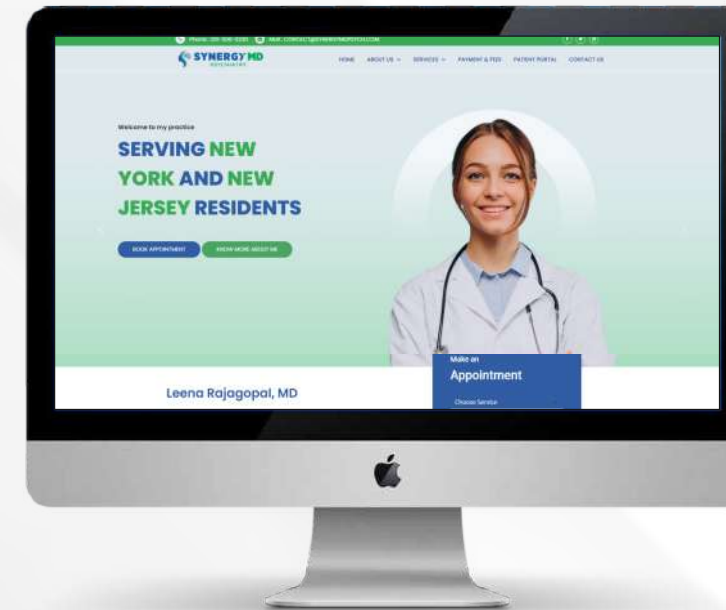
Phone: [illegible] Mail: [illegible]

SYNERGY MD PSYCHIATRY

HOME ABOUT US SERVICES PAYMENT & FEES PATIENT PORTAL CONTACT US

Welcome to my practice

SERVING NEW YORK AND NEW JERSEY RESIDENTS

BOOK APPOINTMENT KNOW MORE ABOUT ME

Make an Appointment

Choose Service

Leena Rajagopal, MD